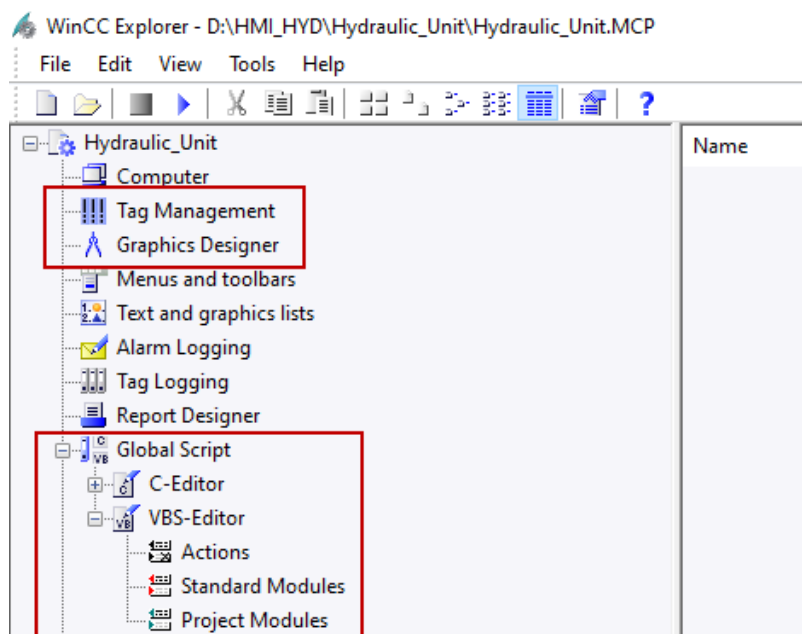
WinCC Explorer - D:\HMI_HYD\Hydraulic_Unit\Hydraulic_Unit.MCP

File Edit View Tools Help

?

Hydraulic_Unit
Computer
Tag Management
Graphics Designer
Menus and toolbars
Text and graphics lists
Alarm Logging
Tag Logging
Report Designer
Global Script
C-Editor
VBS-Editor
Actions
Standard Modules
Project Modules

Name